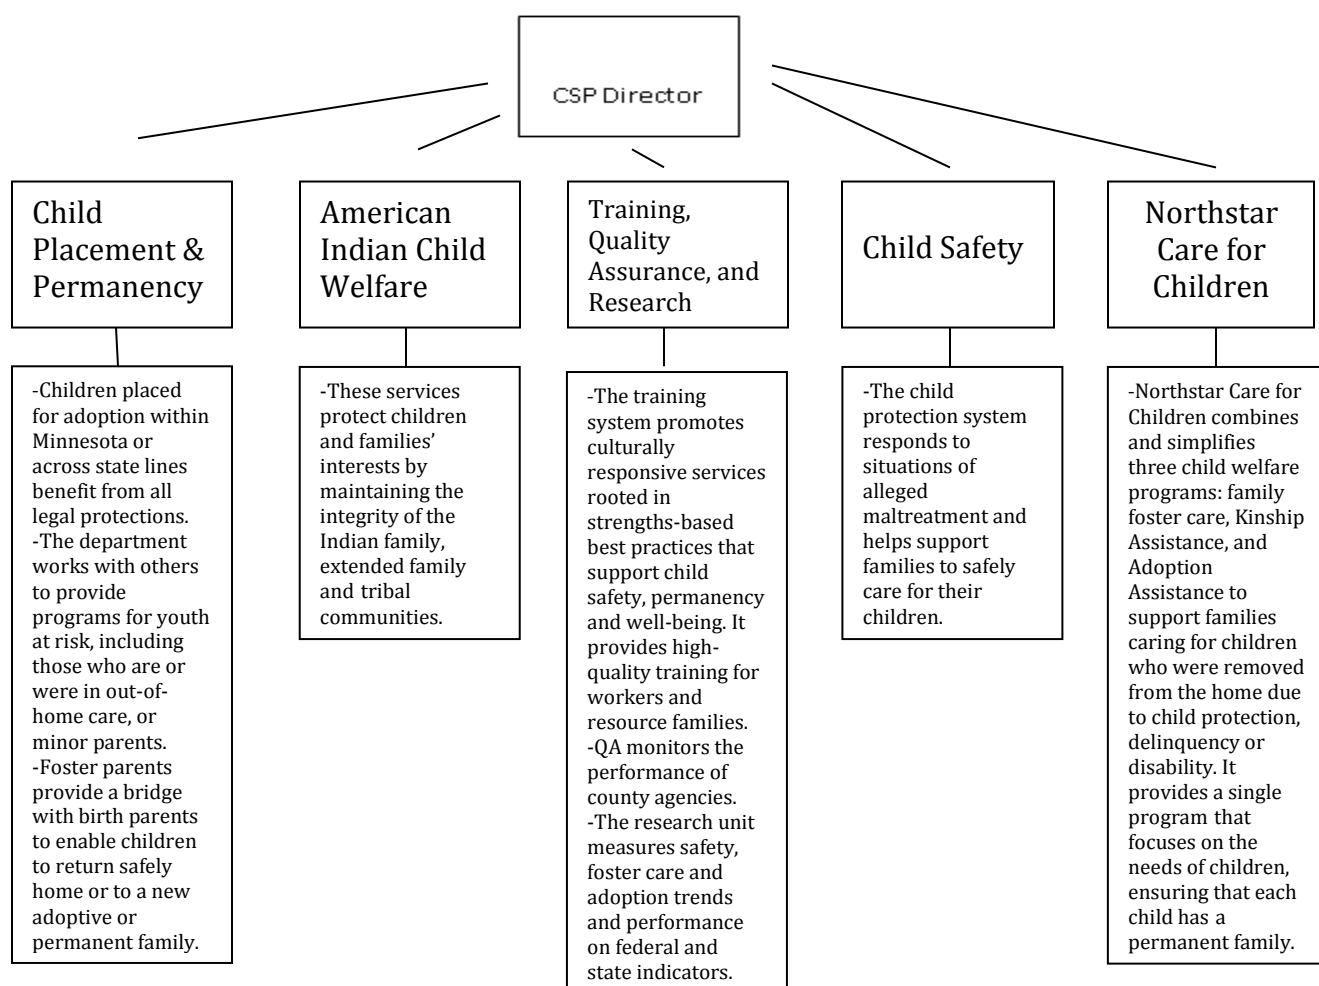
CSP Director

Child Placement & Permanency

-Children placed for adoption within Minnesota or across state lines benefit from all legal protections.
-The department works with others to provide programs for youth at risk, including those who are or were in out-of-home care, or minor parents.
-Foster parents provide a bridge with birth parents to enable children to return safely home or to a new adoptive or permanent family.

American Indian Child Welfare

-These services protect children and families' interests by maintaining the integrity of the Indian family, extended family and tribal communities.

Training, Quality Assurance, and Research

-The training system promotes culturally responsive services rooted in strengths-based best practices that support child safety, permanency and well-being. It provides high-quality training for workers and resource families.
-QA monitors the performance of county agencies.
-The research unit measures safety, foster care and adoption trends and performance on federal and state indicators.

Child Safety

-The child protection system responds to situations of alleged maltreatment and helps support families to safely care for their children.

Northstar Care for Children

-Northstar Care for Children combines and simplifies three child welfare programs: family foster care, Kinship Assistance, and Adoption Assistance to support families caring for children who were removed from the home due to child protection, delinquency or disability. It provides a single program that focuses on the needs of children, ensuring that each child has a permanent family.